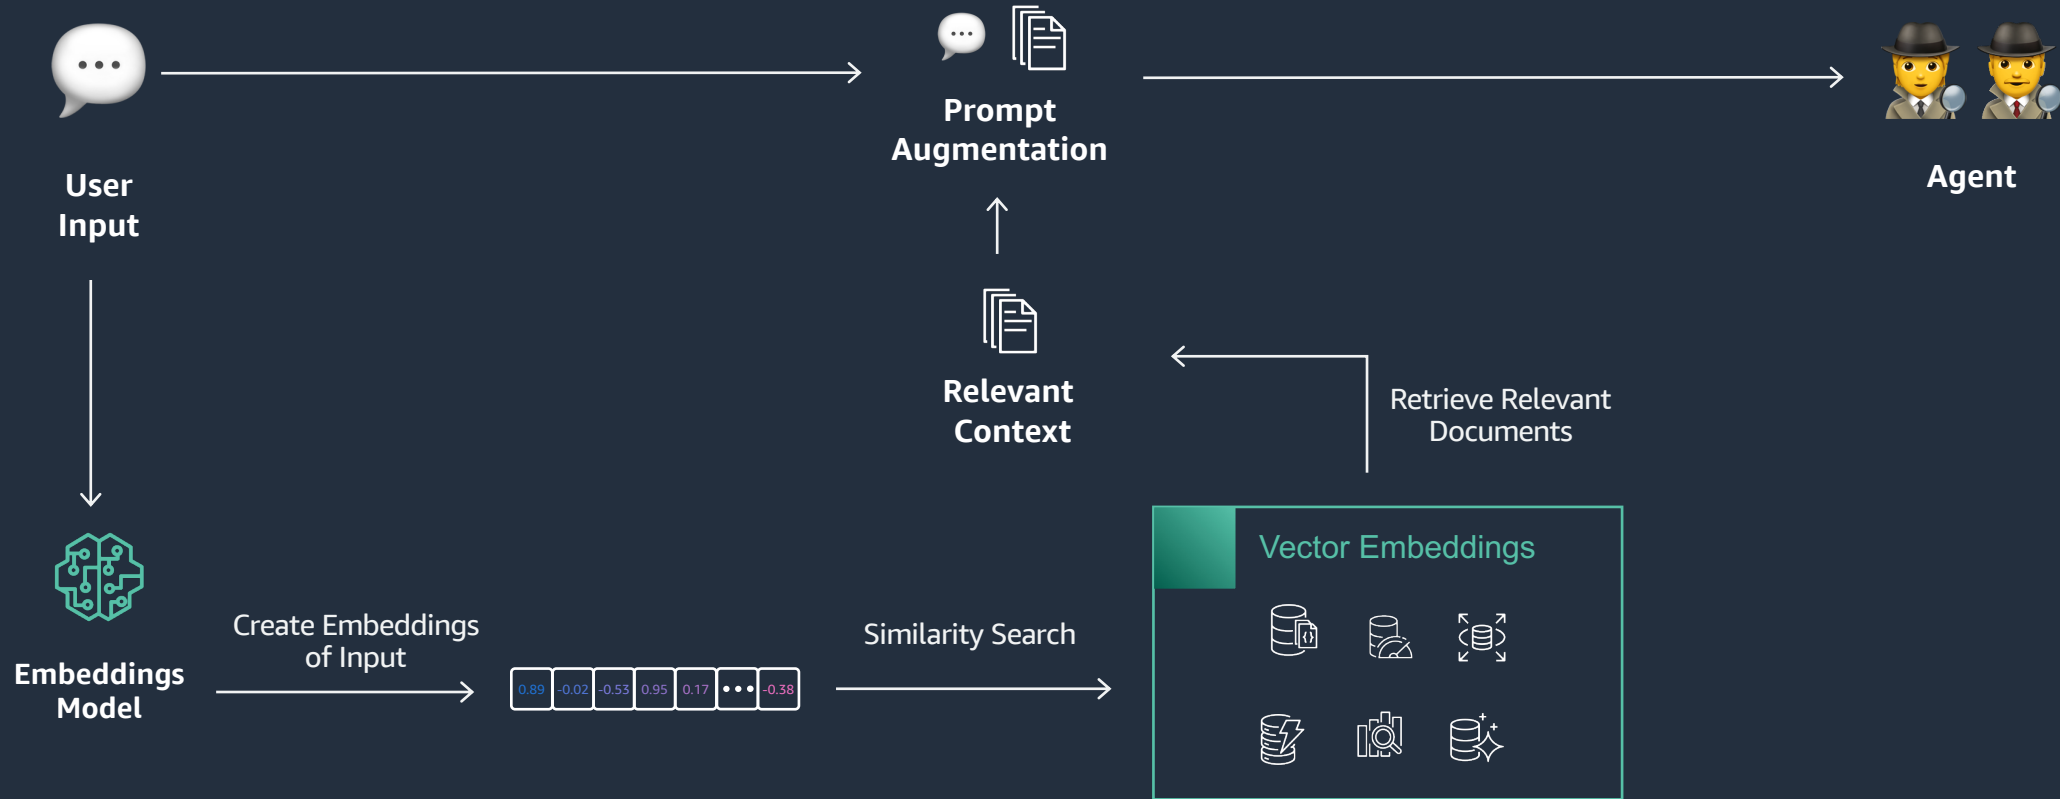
User Input

Prompt Augmentation

Agent

Relevant Context

Retrieve Relevant Documents

Vector Embeddings

Embeddings Model

Create Embeddings of Input

| 0.89 | -0.02 | -0.53 | 0.95 | 0.17 | ••• | -0.38 |
|---|---|---|---|---|---|---|

Similarity Search